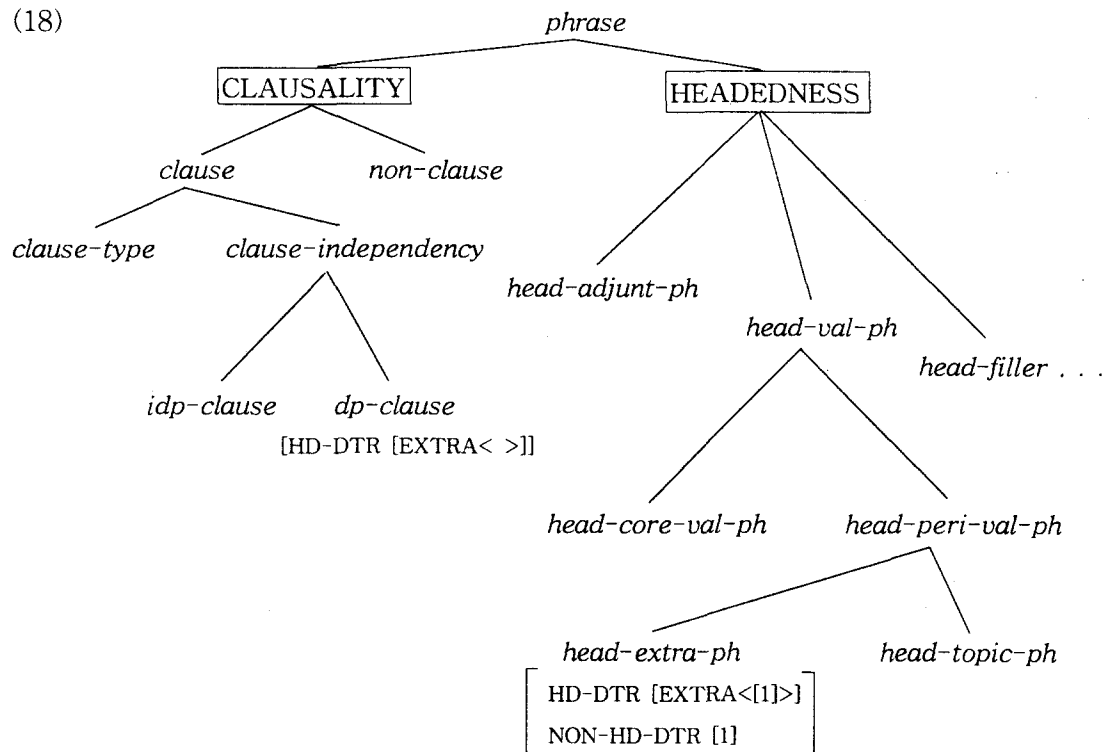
(18)

phrase

CLAUSALITY

HEADEDNESS

clause

non-clause

clause-type

clause-independency

idp-clause

dp-clause

[HD-DTR [EXTRA< >]]

head-adjunt-ph

head-val-ph

head-filler . . .

head-core-val-ph

head-peri-val-ph

head-extra-ph

head-topic-ph

$\begin{bmatrix} \text{HD-DTR [EXTRA<[1]>]} \\ \text{NON-HD-DTR [1]} \end{bmatrix}$